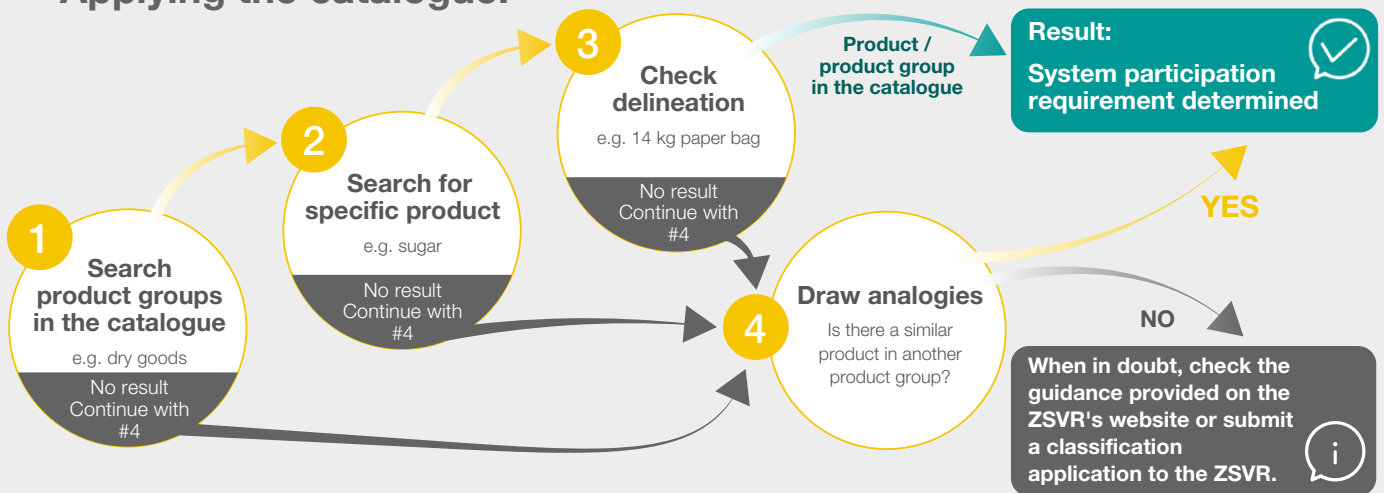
Applying the catalogue:

1
Search product groups in the catalogue
e.g. dry goods
No result Continue with #4

2
Search for specific product
e.g. sugar
No result Continue with #4

3
Check delineation
e.g. 14 kg paper bag
No result Continue with #4

Product / product group in the catalogue

Result:
System participation requirement determined

YES

4
Draw analogies
Is there a similar product in another product group?

NO

When in doubt, check the guidance provided on the ZSVR's website or submit a classification application to the ZSVR.